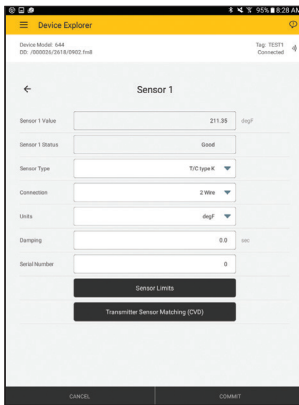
95% 8:28 AM

Device Explorer

Device Model: 644
DD: /000026/2618/0902.fm8

Tag: TE371
Connected

Sensor 1

Sensor 1 Value 211.35 degF

Sensor 1 Status Good

Sensor Type T/C type K

Connection 2 Wire

Units degF

Damping 0.0 sec

Serial Number 0

Sensor Limits

Transmitter Sensor Matching (CVD)

CANCEL

COMMIT